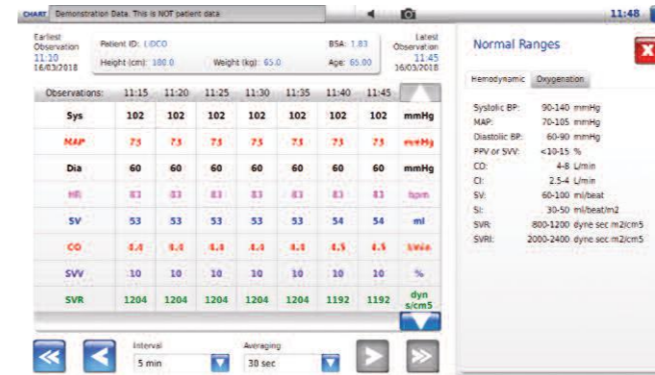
CHART Demonstration Data. This is NOT patient data

11:48

Earliest Observation 11:10 16/03/2018

Patient ID: LiDCO

Height (cm): 180.0

Weight (kg): 65.0

BSA: 1.83

Age: 65.00

Latest Observation 11:45 16/03/2018

| Observations: | 11:15 | 11:20 | 11:25 | 11:30 | 11:35 | 11:40 | 11:45 | |
|---|---|---|---|---|---|---|---|---|
| Sys | 102 | 102 | 102 | 102 | 102 | 102 | 102 | mmHg |
| MAP | 73 | 73 | 73 | 73 | 73 | 73 | 73 | mmHg |
| Dia | 60 | 60 | 60 | 60 | 60 | 60 | 60 | mmHg |
| HR | 83 | 83 | 83 | 83 | 83 | 83 | 83 | bpm |
| SV | 53 | 53 | 53 | 53 | 53 | 54 | 54 | ml |
| CO | 4.4 | 4.4 | 4.4 | 4.4 | 4.4 | 4.5 | 4.5 | l/min |
| SVV | 10 | 10 | 10 | 10 | 10 | 10 | 10 | % |
| SVR | 1204 | 1204 | 1204 | 1204 | 1204 | 1192 | 1192 | dyn s/cm5 |

Interval
5 min

Averaging
30 sec

Normal Ranges

Hemodynamic Oxygenation

Systolic BP: 90-140 mmHg
MAP: 70-105 mmHg
Diastolic BP: 60-90 mmHg
PPV or SVV: <10-15 %
CO: 4-8 L/min
CI: 2.5-4 L/min
SV: 60-100 ml/beat
SI: 30-50 ml/beat/m2
SVR: 800-1200 dyne sec m2/cm5
SVRI: 2000-2400 dyne sec m2/cm5